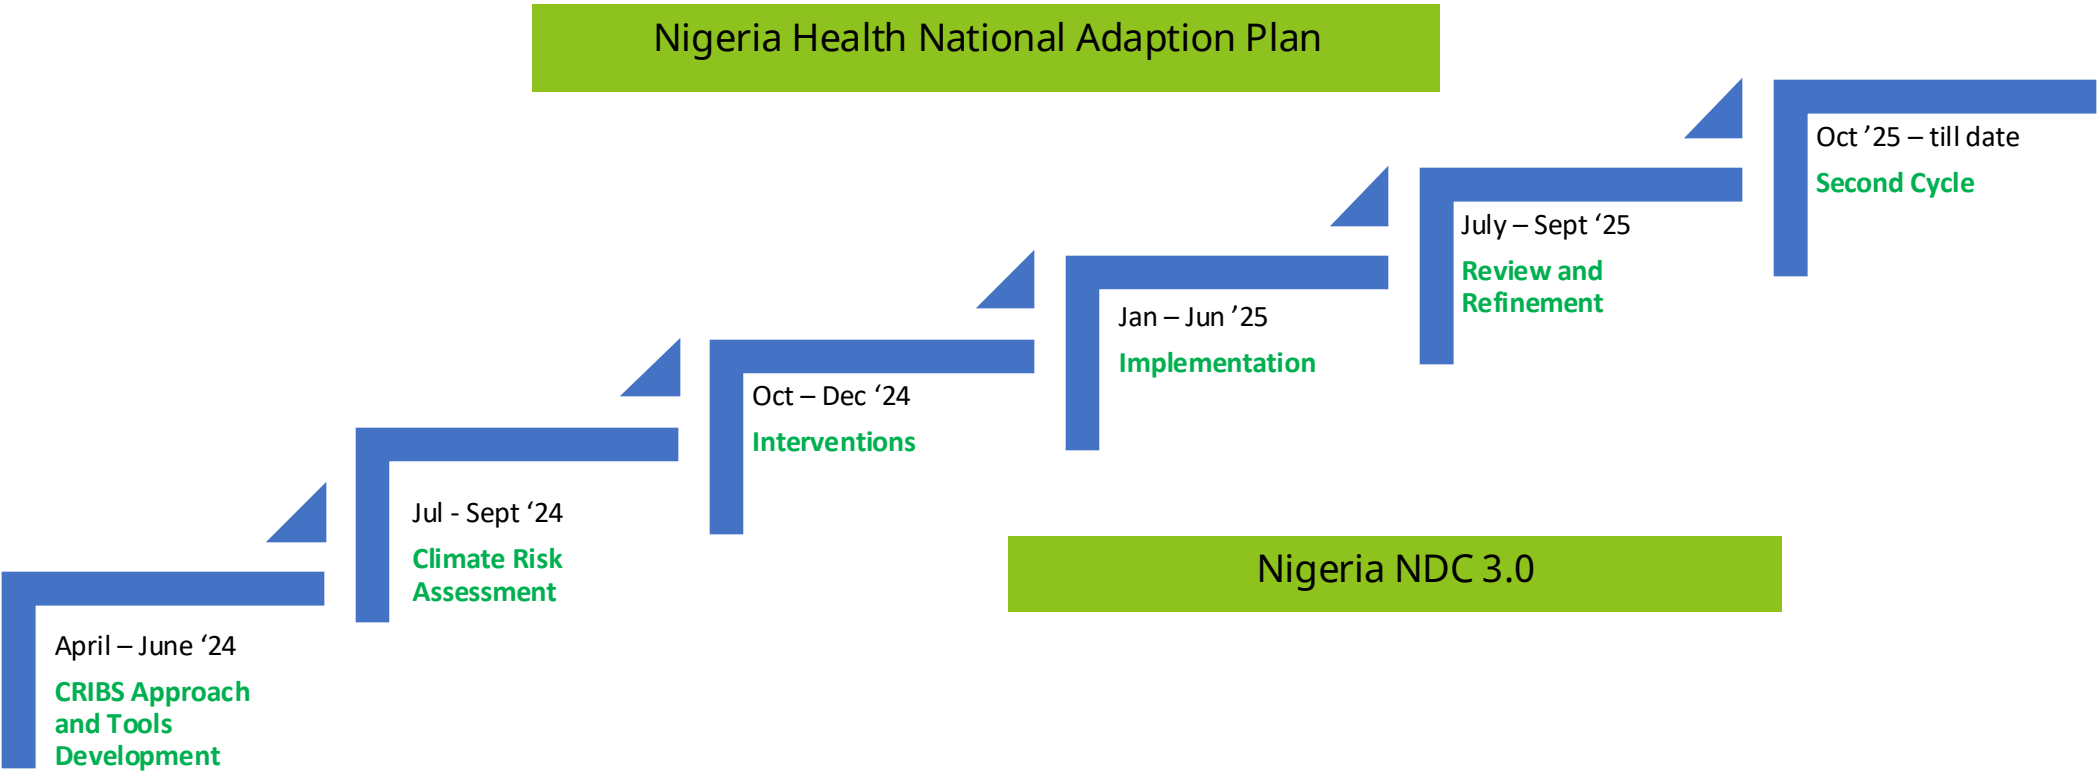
Nigeria Health National Adaption Plan

Oct ’25 – till date
Second Cycle

July – Sept ‘25
Review and Refinement

Jan – Jun ’25
Implementation

Oct – Dec ‘24
Interventions

Jul - Sept ‘24
Climate Risk Assessment

April – June ‘24
CRIBS Approach and Tools Development

Nigeria NDC 3.0